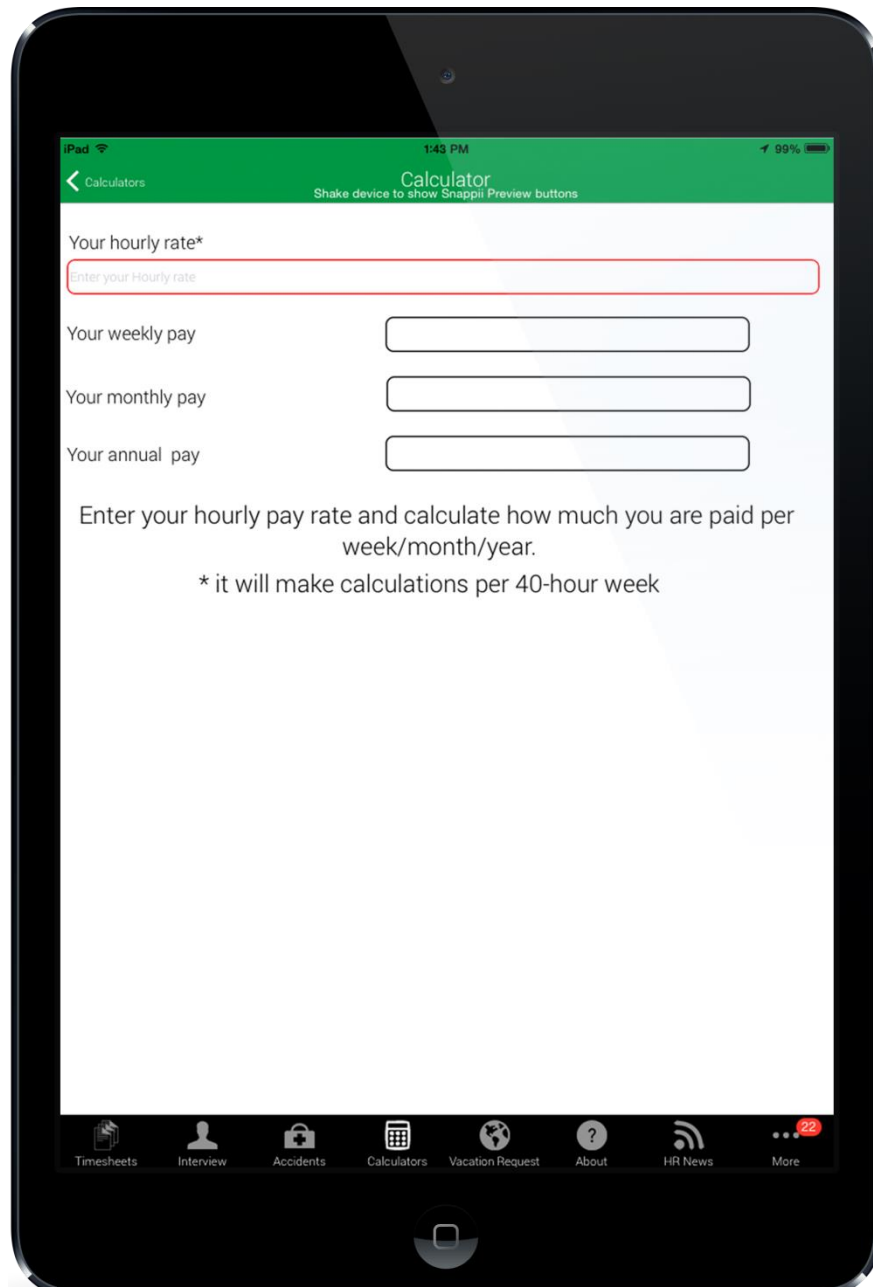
iPad

1:43 PM

99%

Calculators

Calculator
Shake device to show Snappii Preview buttons

Your hourly rate*

Enter your Hourly rate

Your weekly pay

Your monthly pay

Your annual pay

Enter your hourly pay rate and calculate how much you are paid per week/month/year.

* it will make calculations per 40-hour week

Timesheets Interview Accidents Calculators Vacation Request About HR News 22 More